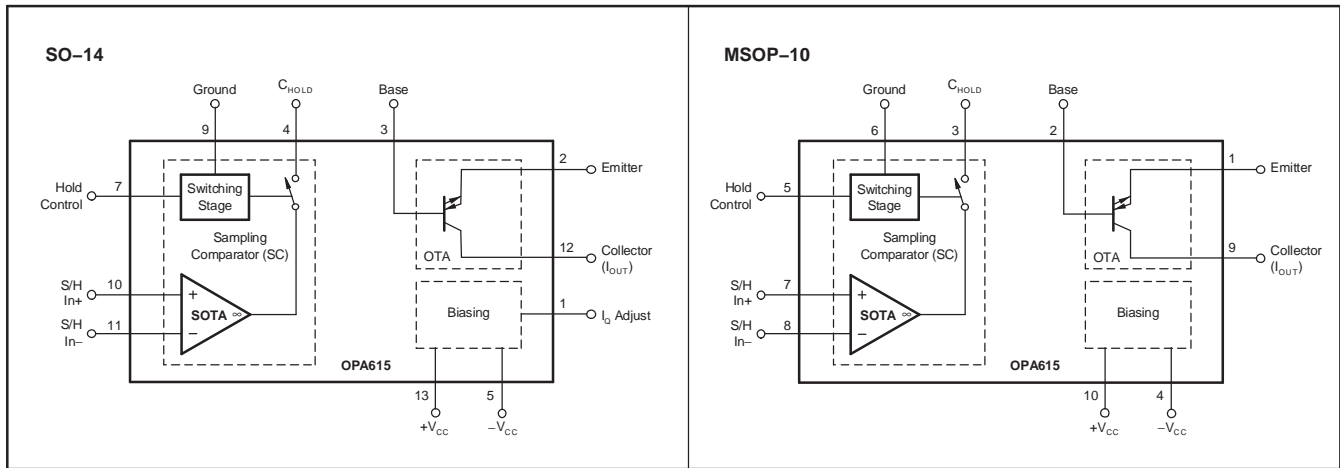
SO–14

Ground
9
$C_{HOLD}$
4
Base
3
2
Emitter
Hold Control
7
Switching Stage
Sampling Comparator (SC)
OTA
12
Collector ($I_{OUT}$)
S/H In+
10
+
SOTA
$\infty$
–
S/H In–
11
Biasing
1
$I_Q$ Adjust
OPA615
13
$+V_{CC}$
5
$-V_{CC}$

MSOP–10

Ground
6
$C_{HOLD}$
3
Base
2
1
Emitter
Hold Control
5
Switching Stage
Sampling Comparator (SC)
OTA
9
Collector ($I_{OUT}$)
S/H In+
7
+
SOTA
$\infty$
–
S/H In–
8
Biasing
OPA615
10
$+V_{CC}$
4
$-V_{CC}$